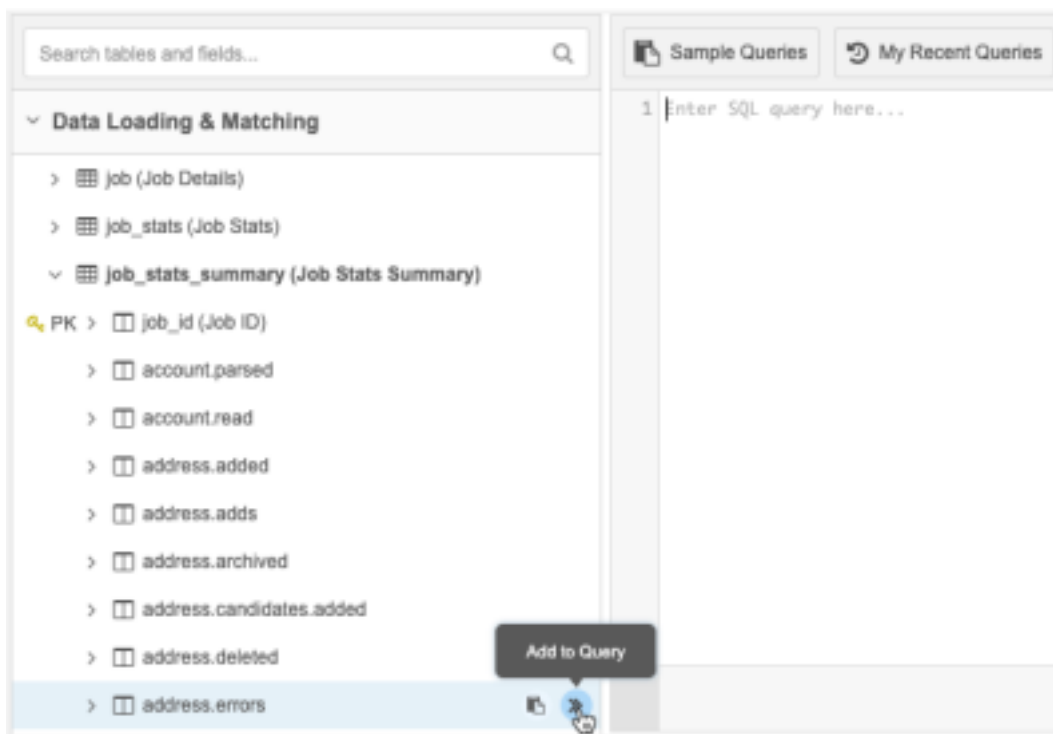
Search tables and fields...

Sample Queries

My Recent Queries

1 Enter SQL query here...

Data Loading & Matching

job (Job Details)

job_stats (Job Stats)

job_stats_summary (Job Stats Summary)

PK job_id (Job ID)

account.parsed

account.read

address.added

address.adds

address.archived

address.candidates.added

address.deleted

Add to Query

address.errors